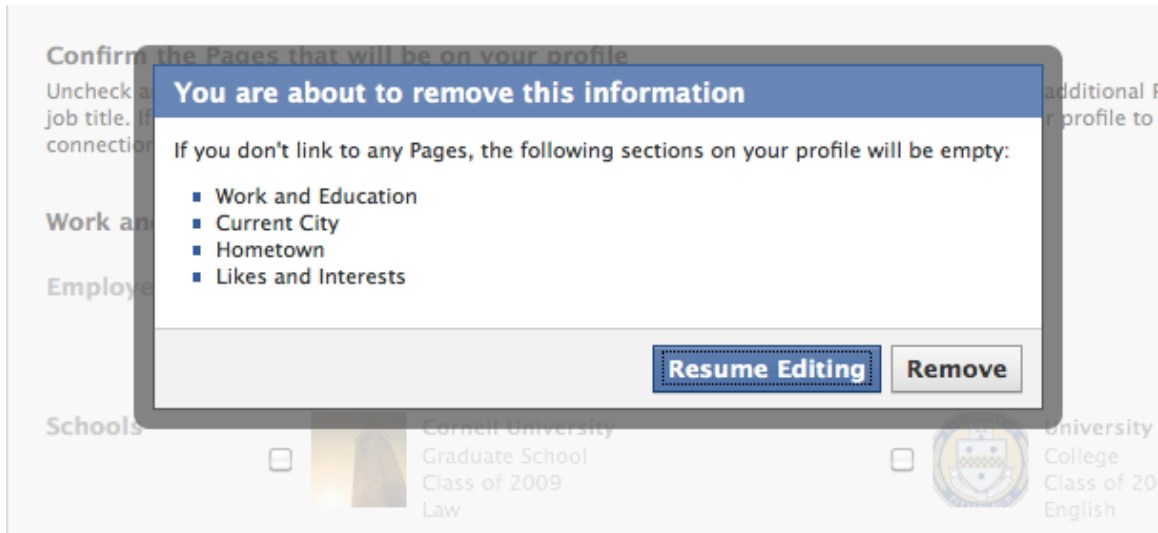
Confirm the Pages that will be on your profile

Uncheck a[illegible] additional P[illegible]
job title. If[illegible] r profile to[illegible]
connection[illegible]

Work an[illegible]

Employe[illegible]

You are about to remove this information

If you don't link to any Pages, the following sections on your profile will be empty:

- Work and Education
- Current City
- Hometown
- Likes and Interests

Resume Editing

Remove

Schools

Cornell University
Graduate School
Class of 2009
Law

University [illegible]
College
Class of 20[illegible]
English